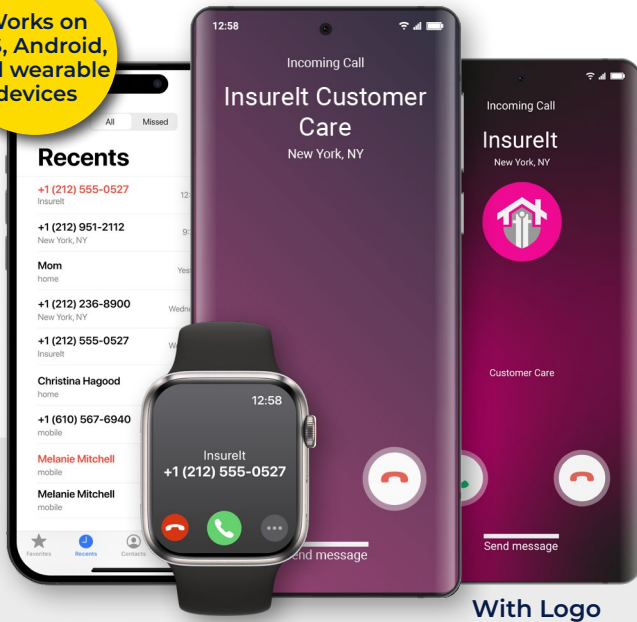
Works on
, Android,
l wearable
devices

All Missed

Recents

+1 (212) 555-0527
InsureIt

+1 (212) 951-2112
New York, NY

Mom
home

+1 (212) 236-8900
New York, NY

+1 (212) 555-0527
InsureIt

Christina Hagood
home

+1 (610) 567-6940
mobile

Melanie Mitchell
mobile

Melanie Mitchell
mobile

Favorites Recents Contacts

12:58

Incoming Call

InsureIt Customer Care

New York, NY

end message

12:58

InsureIt
+1 (212) 555-0527

Incoming Call

InsureIt

New York, NY

Customer Care

Send message

With Logo